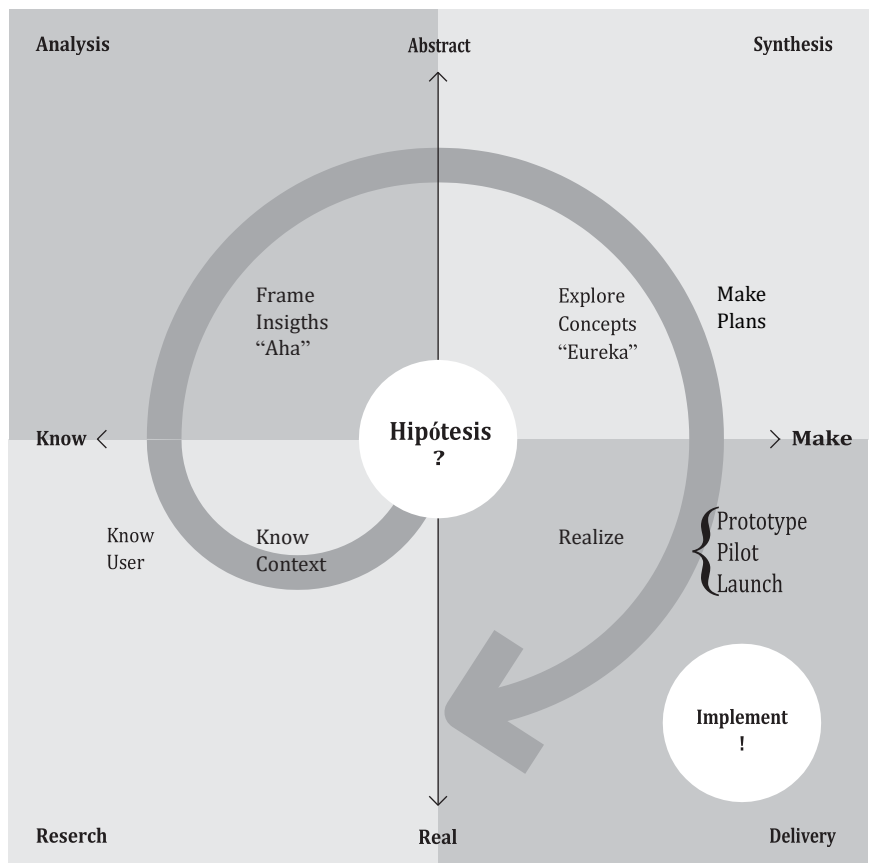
Analysis

Abstract

Synthesis

Frame
Insigths
“Aha”

Explore
Concepts
“Eureka”

Make
Plans

Know

Hipótesis
?

Make

Know
User

Know
Context

Realize

Prototype
Pilot
Launch

Implement
!

Reserch

Real

Delivery